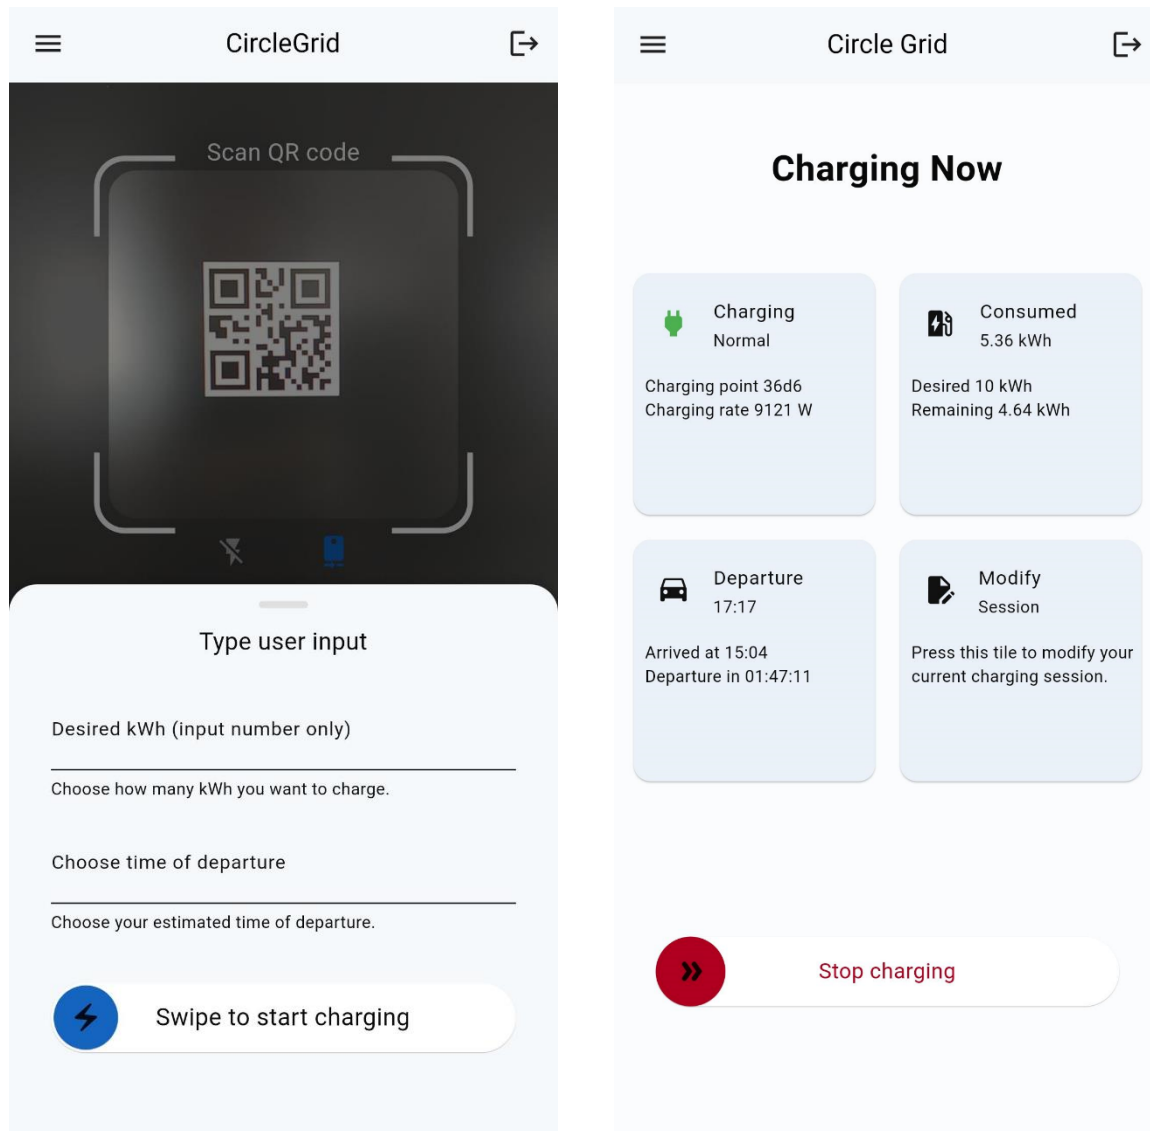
CircleGrid

Scan QR code

Type user input

Desired kWh (input number only)

Choose how many kWh you want to charge.

Choose time of departure

Choose your estimated time of departure.

Swipe to start charging

Circle Grid

Charging Now

Charging
Normal

Charging point 36d6
Charging rate 9121 W

Consumed
5.36 kWh

Desired 10 kWh
Remaining 4.64 kWh

Departure
17:17

Arrived at 15:04
Departure in 01:47:11

Modify
Session

Press this tile to modify your current charging session.

Stop charging